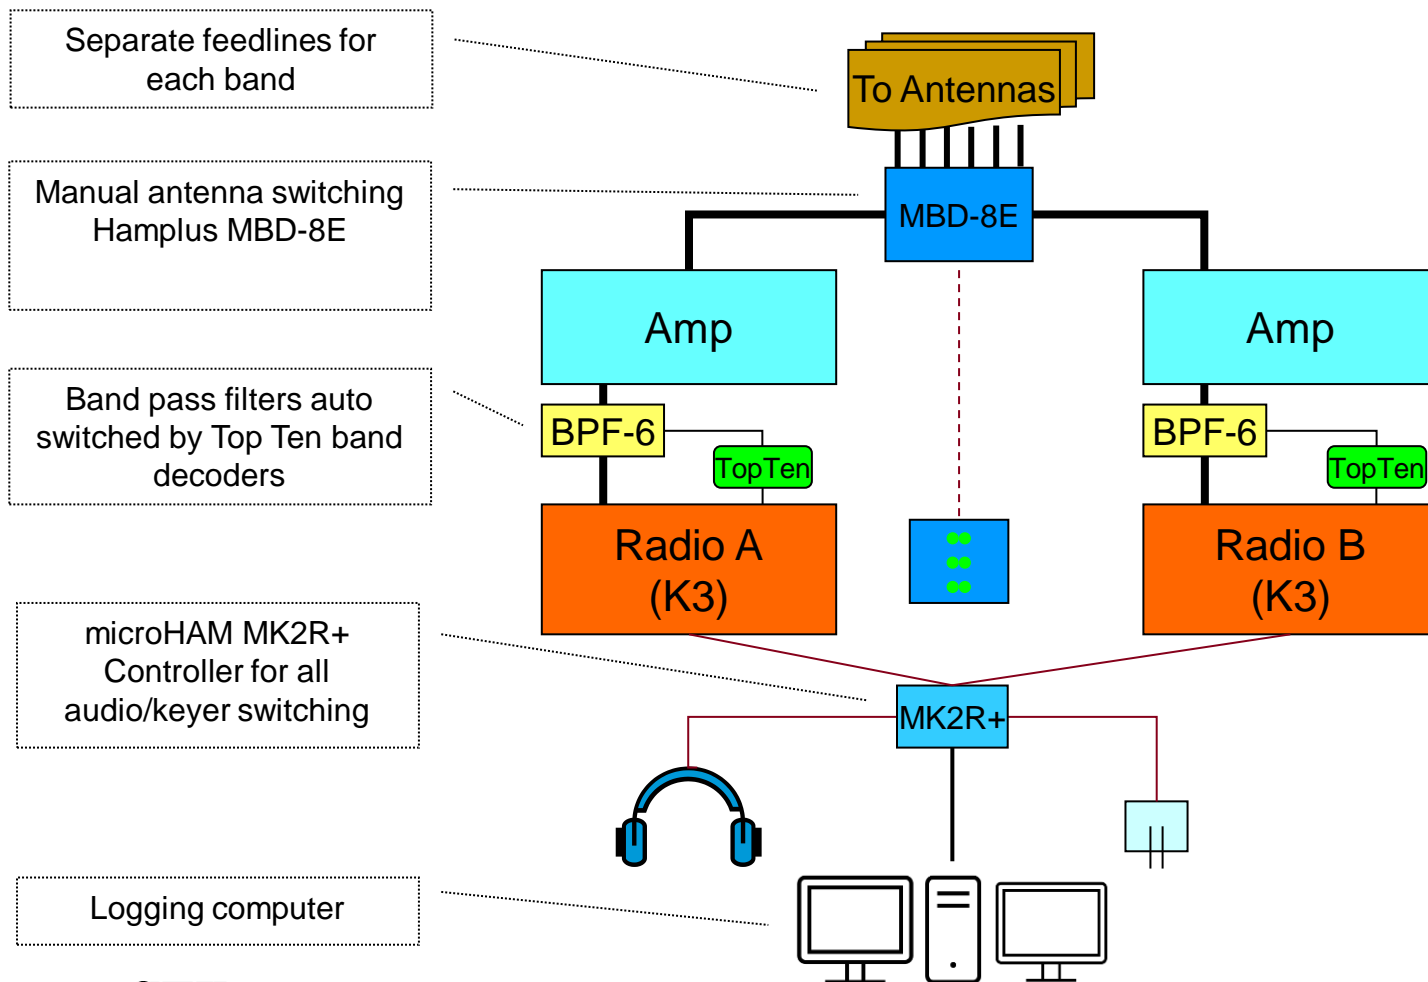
Separate feedlines for each band

Manual antenna switching Hamplus MBD-8E

Band pass filters auto switched by Top Ten band decoders

microHAM MK2R+ Controller for all audio/keyer switching

Logging computer

To Antennas

MBD-8E

Amp

Amp

BPF-6

TopTen

BPF-6

TopTen

Radio A (K3)

Radio B (K3)

MK2R+